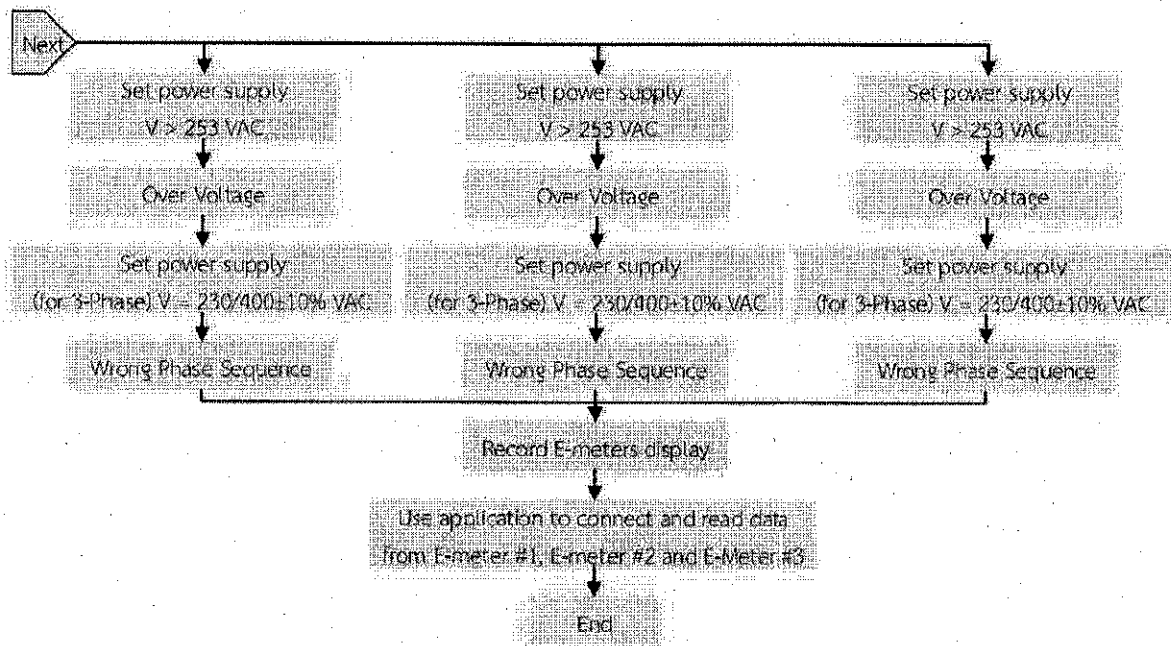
Next

Set power supply
V > 253 VAC

Over Voltage

Set power supply
(for 3-Phase) V = 230/400±10% VAC

Wrong Phase Sequence

Set power supply
V > 253 VAC

Over Voltage

Set power supply
(for 3-Phase) V = 230/400±10% VAC

Wrong Phase Sequence

Set power supply
V > 253 VAC

Over Voltage

Set power supply
(for 3-Phase) V = 230/400±10% VAC

Wrong Phase Sequence

Record E-meters display

Use application to connect and read data from E-meter #1, E-meter #2 and E-Meter #3

End